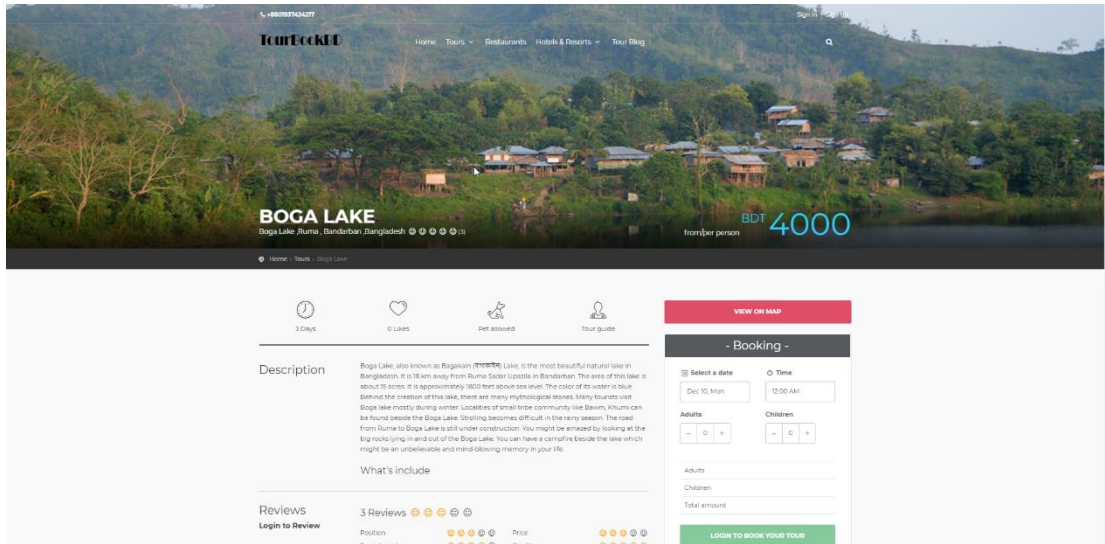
+8801937424217

Sign in

TourBookBD

Home Tours Restaurants Hotels & Resorts Tour Blog

BOGA LAKE

Boga Lake ,Ruma , Bandarban ,Bangladesh (3)

BDT 4000

from/per person

Home › Tours › Boga Lake

3 Days

0 Likes

Pet allowed

Tour guide

VIEW ON MAP

- Booking -

Select a date

Dec 10, Mon

Time

12:00 AM

Adults

Children

Adults

Children

Total amount

LOGIN TO BOOK YOUR TOUR

Description

Boga Lake, also known as Bagakain (বগাকাইন) Lake, is the most beautiful natural lake in Bangladesh. It is 18 km away from Ruma Sadar Upazila in Bandarban. The area of this lake is about 15 acres. It is approximately 1800 feet above sea level. The color of its water is blue. Behind the creation of this lake, there are many mythological stories. Many tourists visit Boga lake mostly during winter. Localities of small tribe community like Bawm, Khumi can be found beside the Boga Lake. Strolling becomes difficult in the rainy season. The road from Rume to Boga Lake is still under construction. You might be amazed by looking at the big rocks lying in and out of the Boga Lake. You can have a campfire beside the lake which might be an unbelievable and mind-blowing memory in your life.

What's include

Reviews

Login to Review

3 Reviews

Position

Price